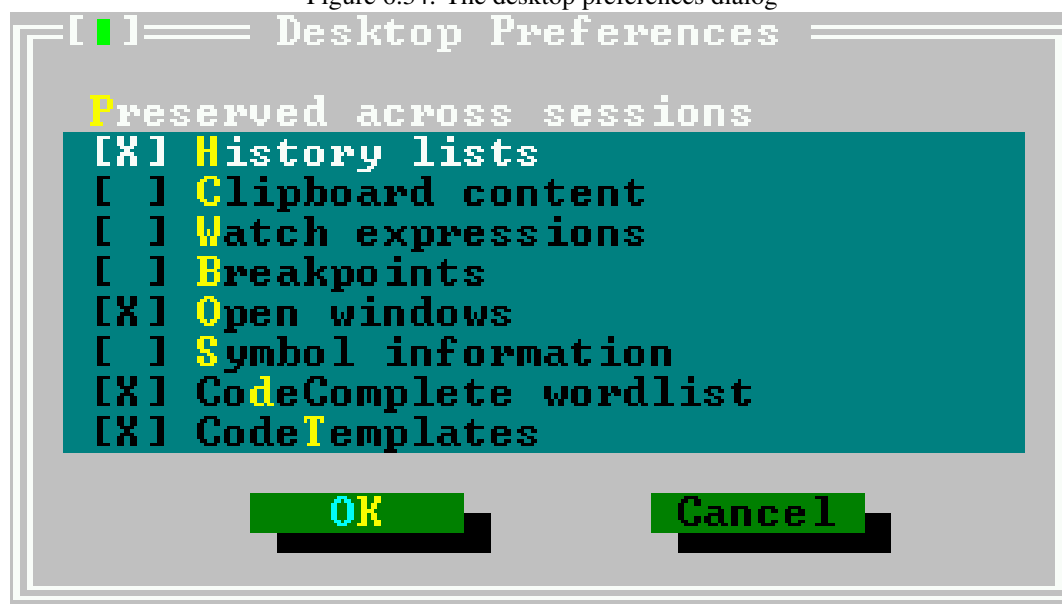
Figure 6.34: The desktop preferences dialog

[■] Desktop Preferences

Preserved across sessions

[X] History lists
[ ] Clipboard content
[ ] Watch expressions
[ ] Breakpoints
[X] Open windows
[ ] Symbol information
[X] CodeComplete wordlist
[X] CodeTemplates

OK

Cancel